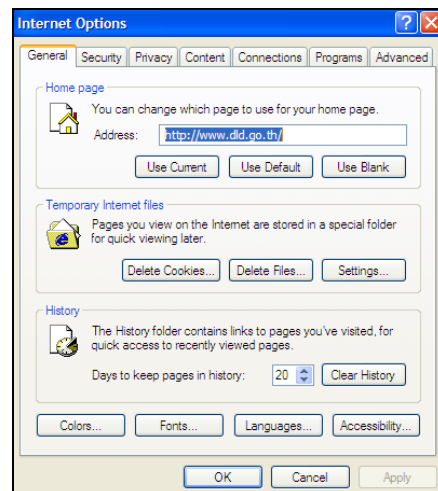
Internet Options

General | Security | Privacy | Content | Connections | Programs | Advanced

Home page

You can change which page to use for your home page.

Address: http://www.dld.go.th/

Use Current | Use Default | Use Blank

Temporary Internet files

Pages you view on the Internet are stored in a special folder for quick viewing later.

Delete Cookies... | Delete Files... | Settings...

History

The History folder contains links to pages you've visited, for quick access to recently viewed pages.

Days to keep pages in history: 20 | Clear History

Colors... | Fonts... | Languages... | Accessibility...

OK | Cancel | Apply